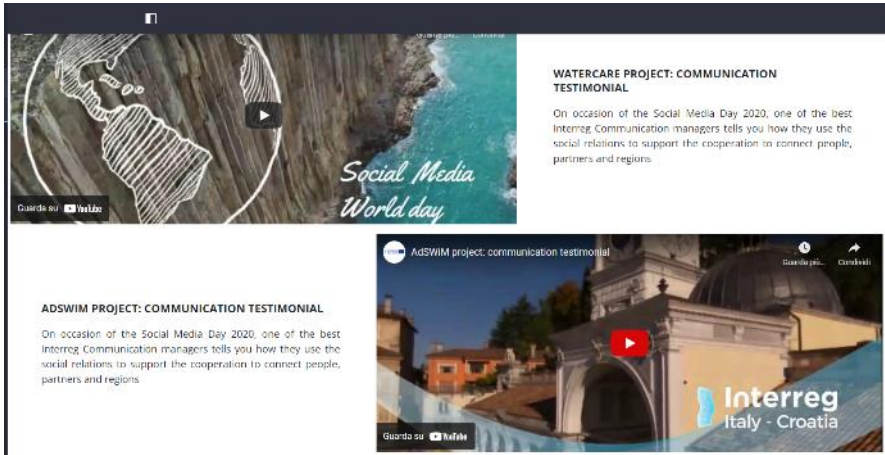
Social Media World day

Guarda su YouTube

WATERCARE PROJECT: COMMUNICATION TESTIMONIAL

On occasion of the Social Media Day 2020, one of the best Interreg Communication managers tells you how they use the social relations to support the cooperation to connect people, partners and regions

ADSWIM PROJECT: COMMUNICATION TESTIMONIAL

On occasion of the Social Media Day 2020, one of the best Interreg Communication managers tells you how they use the social relations to support the cooperation to connect people, partners and regions

AdSWiM project: communication testimonial

Guarda più...

Condividi

Interreg
Italy - Croatia

Guarda su YouTube